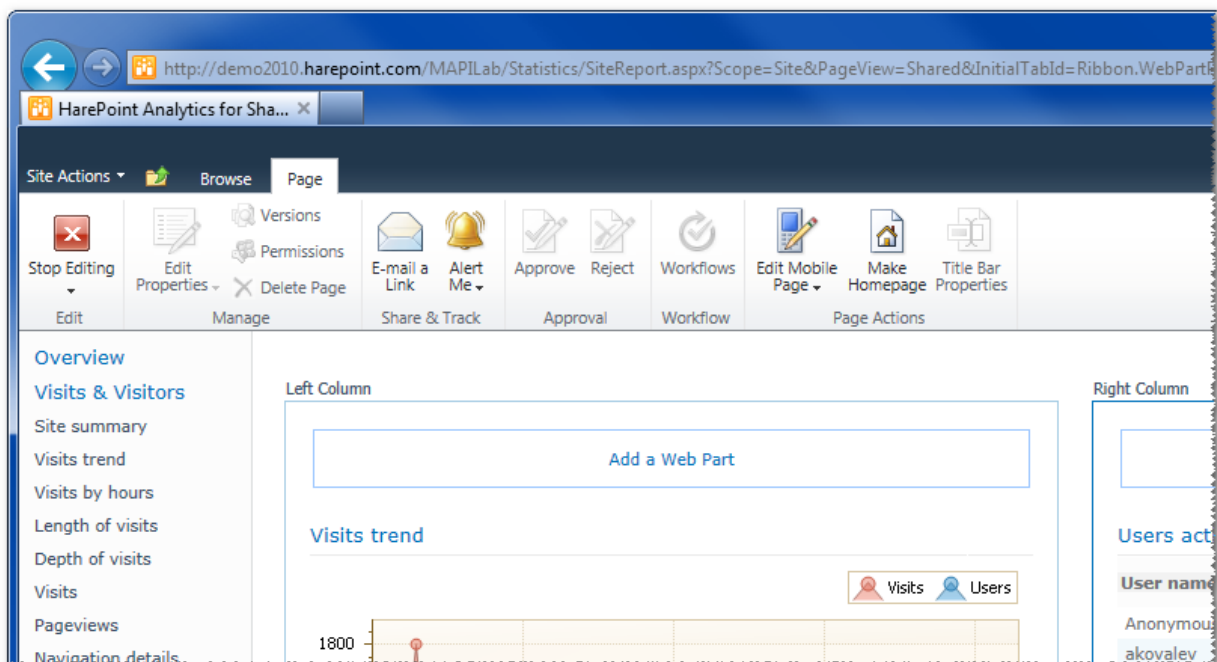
http://demo2010.harepoint.com/MAPILab/Statistics/SiteReport.aspx?Scope=Site&PageView=Shared&InitialTabId=Ribbon.WebPart

HarePoint Analytics for Sha...

Site Actions
Browse
Page

Stop Editing
Edit
Edit Properties
Versions
Permissions
Delete Page
Manage
E-mail a Link
Alert Me
Share & Track
Approve
Reject
Approval
Workflows
Workflow
Edit Mobile Page
Make Homepage
Title Bar Properties
Page Actions

Overview
Visits & Visitors
Site summary
Visits trend
Visits by hours
Length of visits
Depth of visits
Visits
Pageviews
Navigation details

Left Column

Add a Web Part

Visits trend

Visits
Users

1800

Right Column

Users act

User name

Anonymou
akovalev